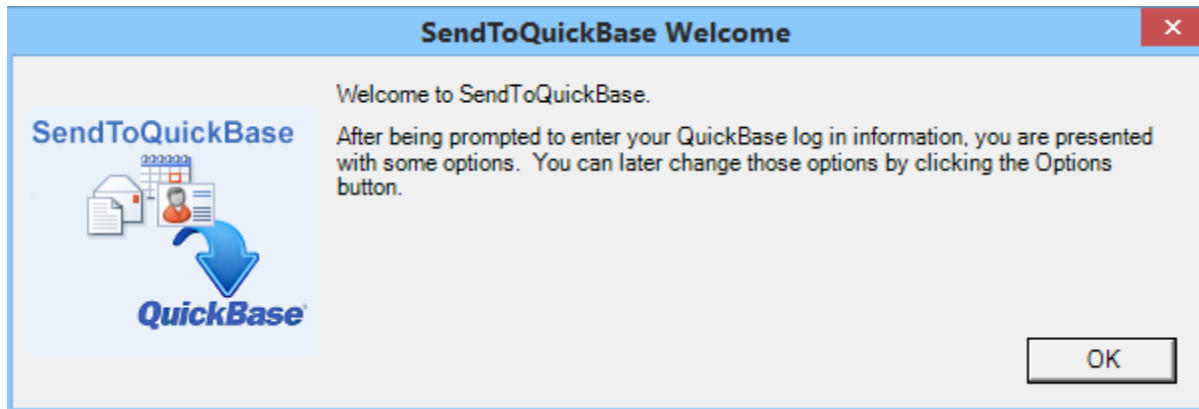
SendToQuickBase Welcome

SendToQuickBase

QuickBase

Welcome to SendToQuickBase.

After being prompted to enter your QuickBase log in information, you are presented with some options. You can later change those options by clicking the Options button.

OK